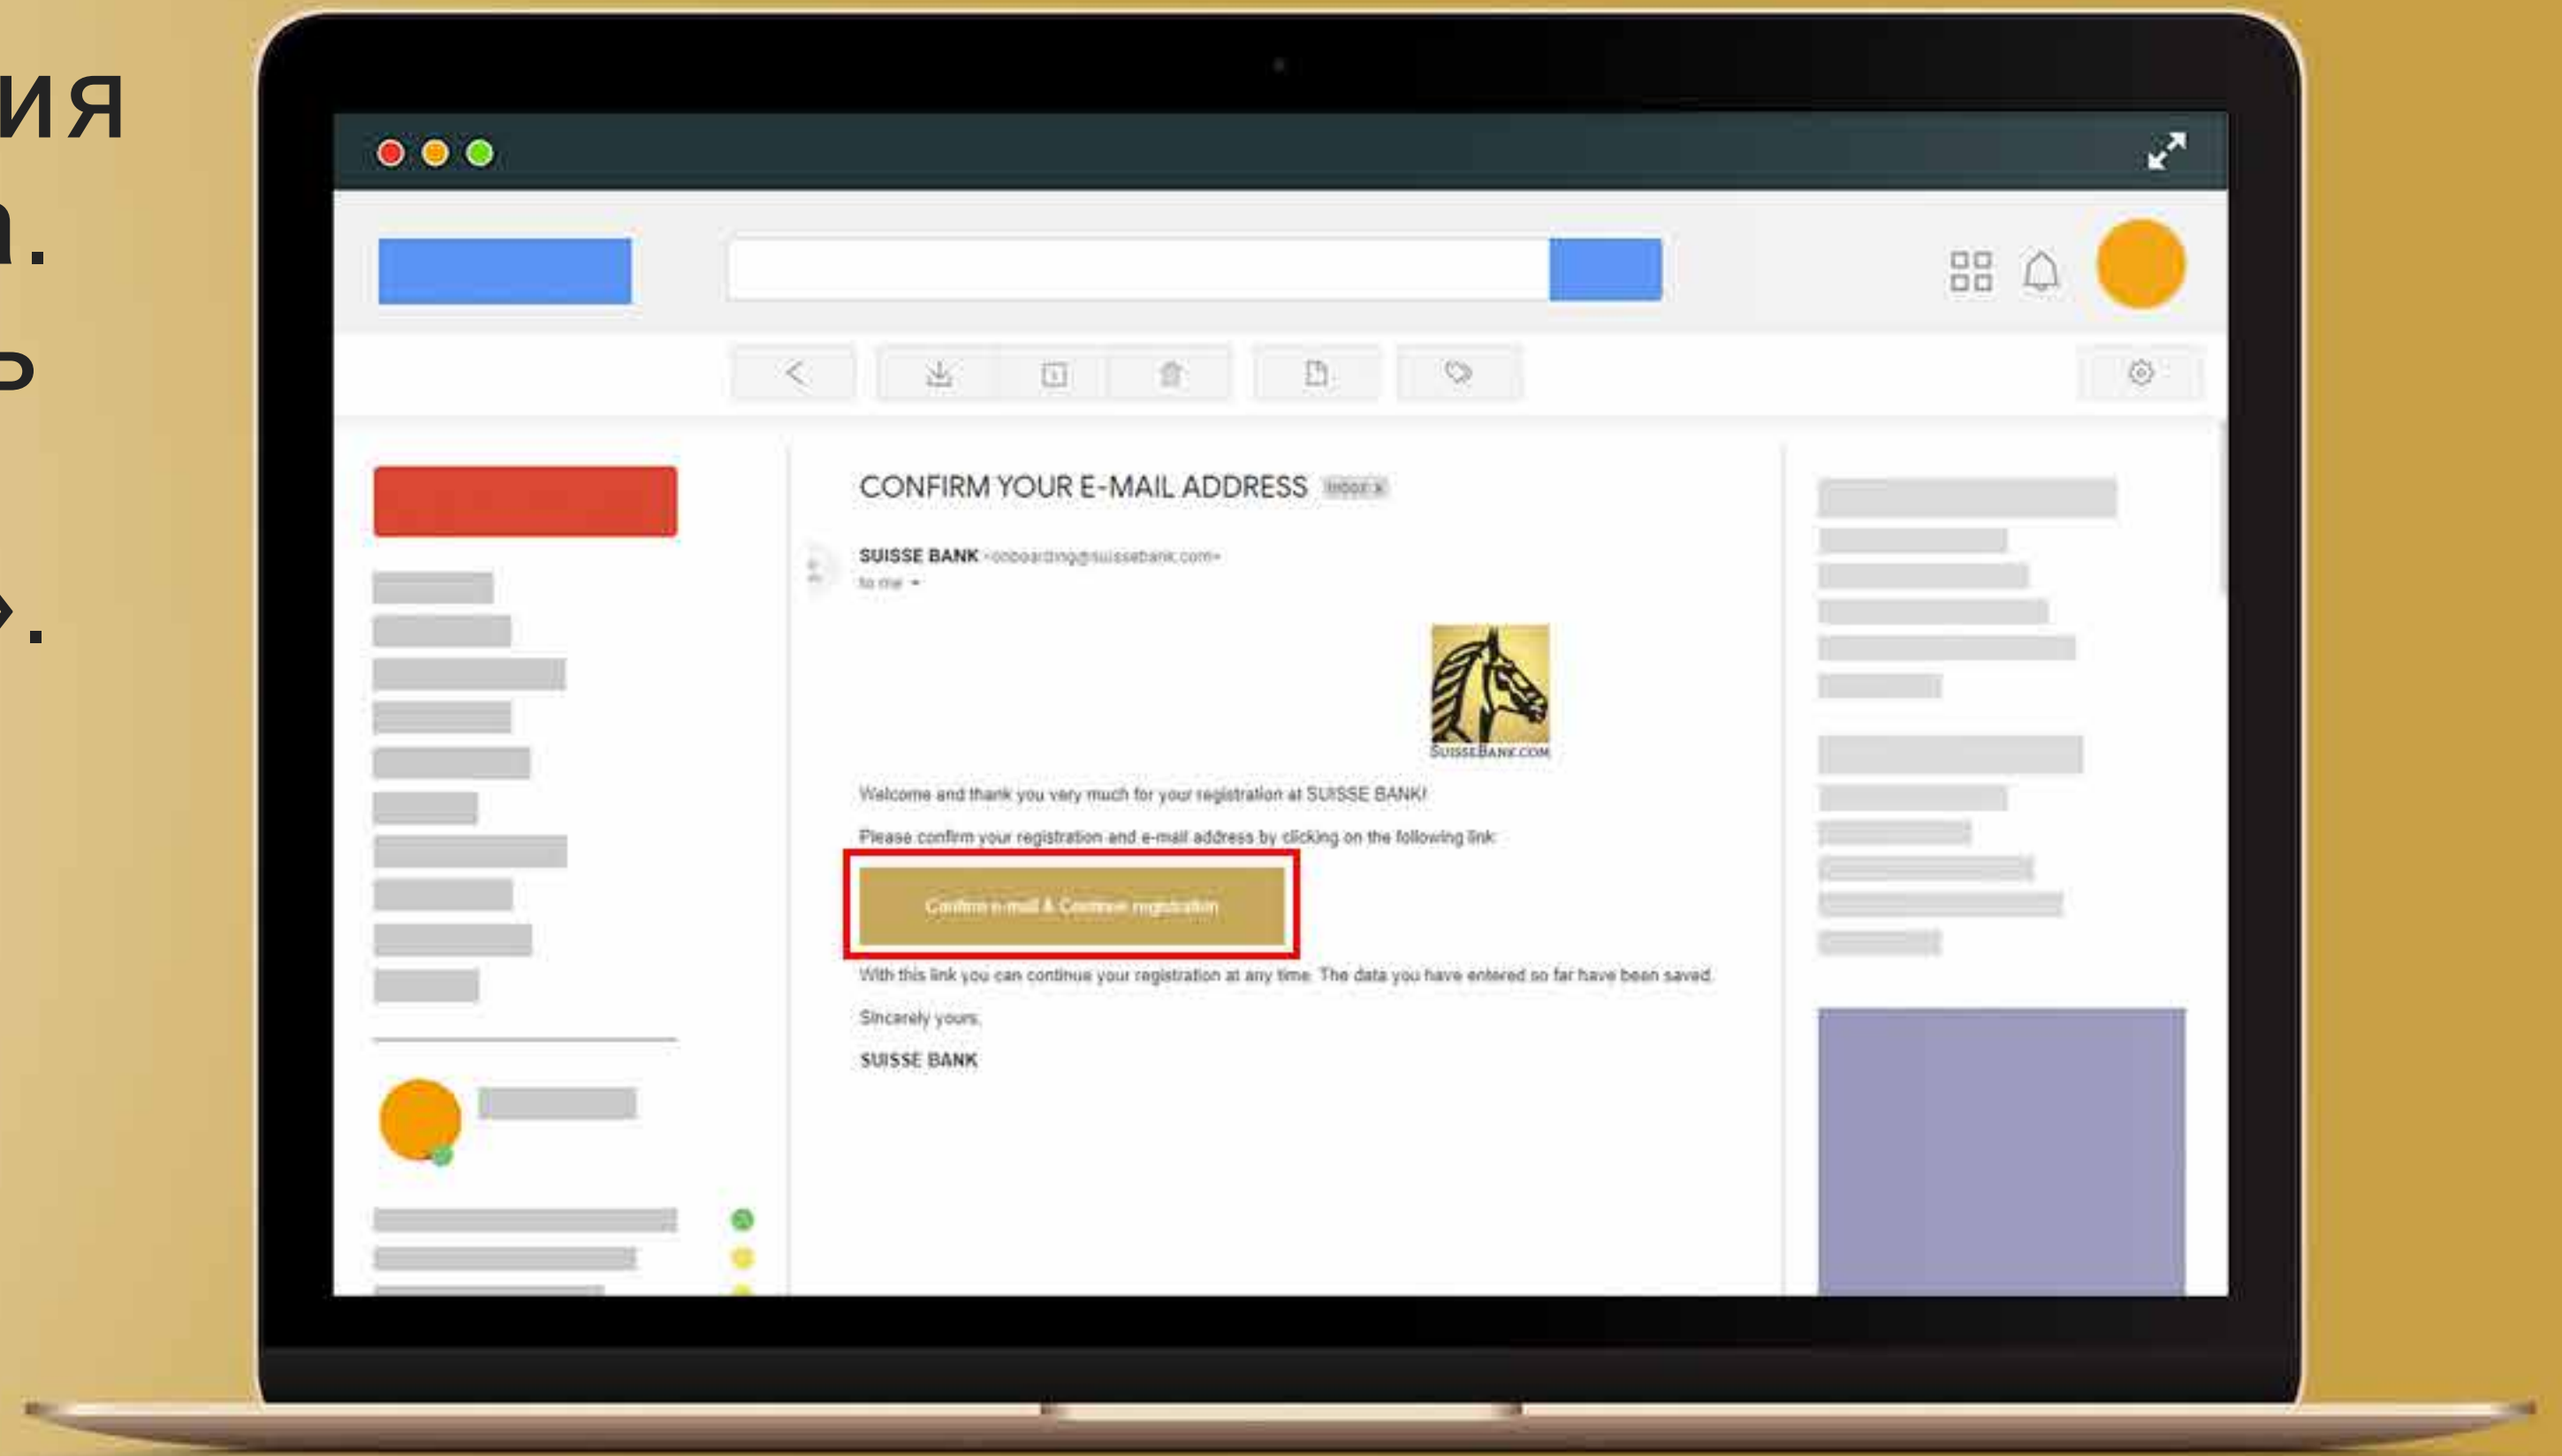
ия
а.
ь
».

CONFIRM YOUR E-MAIL ADDRESS Inbox x

SUISSE BANK <onboarding@suissebank.com>
to me

SUISSEBANK.COM

Welcome and thank you very much for your registration at SUISSE BANK!

Please confirm your registration and e-mail address by clicking on the following link:

Confirm e-mail & Continue registration

With this link you can continue your registration at any time. The data you have entered so far have been saved.

Sincerely yours,

SUISSE BANK